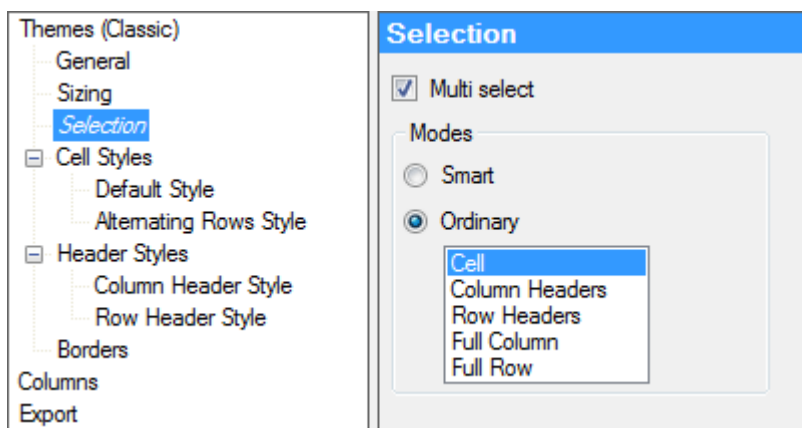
Themes (Classic)
General
Sizing
Selection
Cell Styles
Default Style
Alternating Rows Style
Header Styles
Column Header Style
Row Header Style
Borders
Columns
Export

Selection

Multi select

Modes

Smart

Ordinary

Cell
Column Headers
Row Headers
Full Column
Full Row